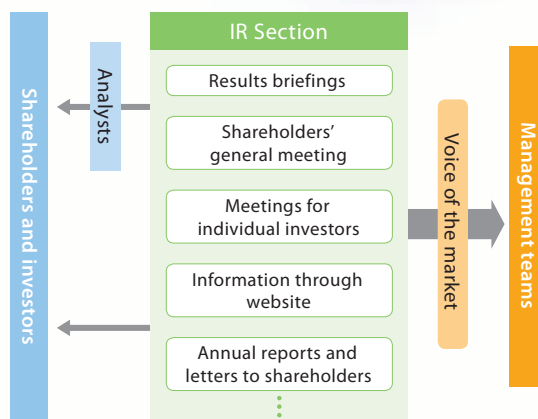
Shareholders and investors

Analysts

IR Section

Results briefings

Shareholders' general meeting

Meetings for individual investors

Information through website

Annual reports and letters to shareholders

Voice of the market

Management teams